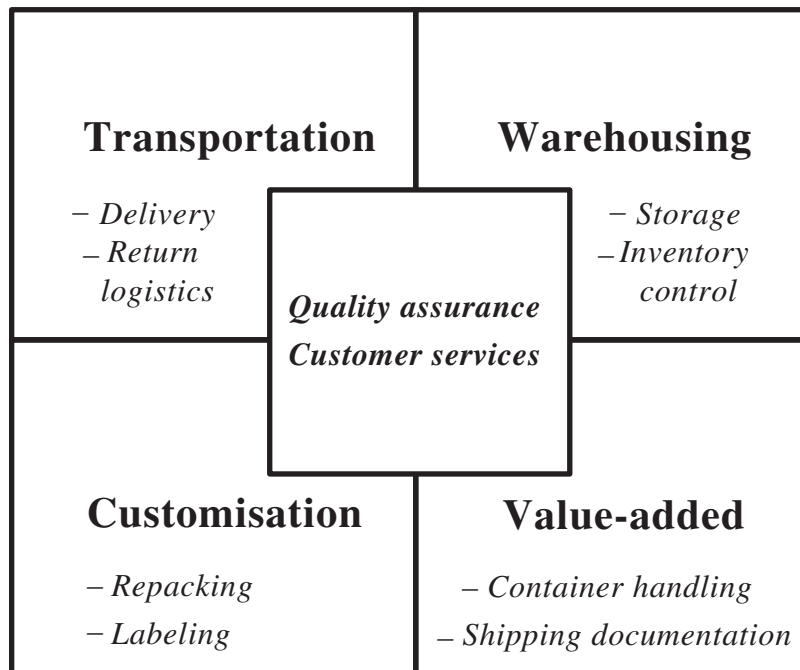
Transportation

– Delivery
– Return logistics

Warehousing

– Storage
– Inventory control

Quality assurance
Customer services

Customisation

– Repacking
– Labeling

Value-added

– Container handling
– Shipping documentation